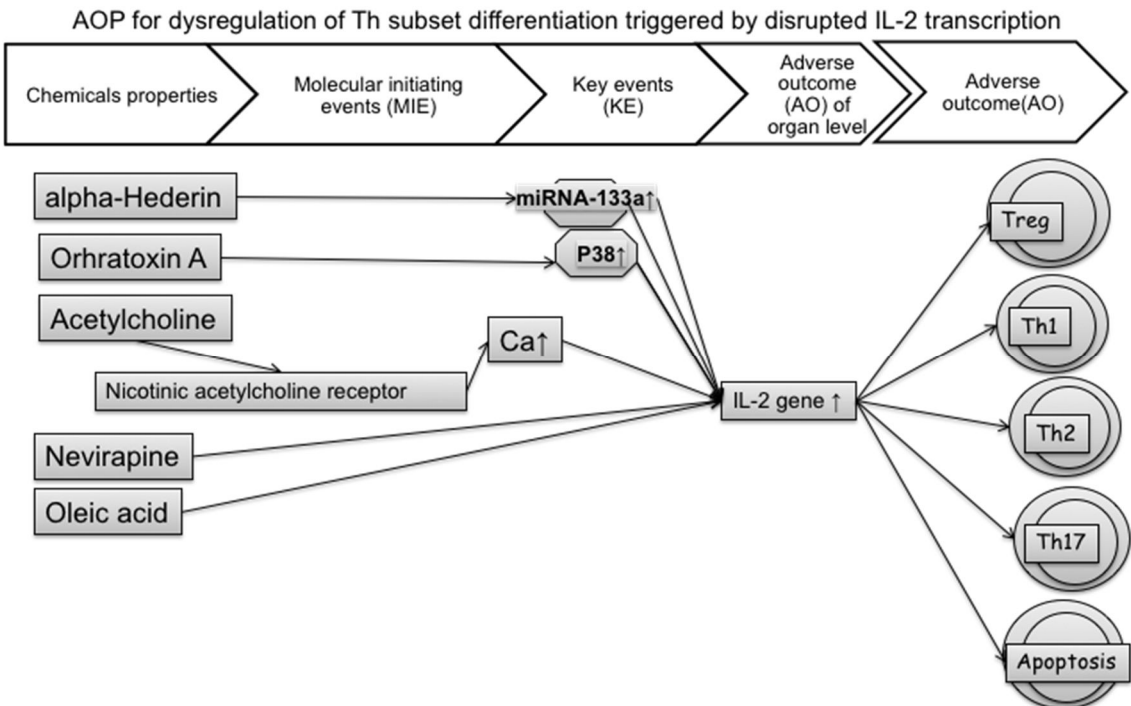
AOP for dysregulation of Th subset differentiation triggered by disrupted IL-2 transcription

Chemicals properties

Molecular initiating events (MIE)

Key events (KE)

Adverse outcome (AO) of organ level

Adverse outcome(AO)

alpha-Hederin

miRNA-133a↑

Orhratoxin A

P38↑

Acetylcholine

Ca↑

Nicotinic acetylcholine receptor

IL-2 gene ↑

Nevirapine

Oleic acid

Treg

Th1

Th2

Th17

Apoptosis